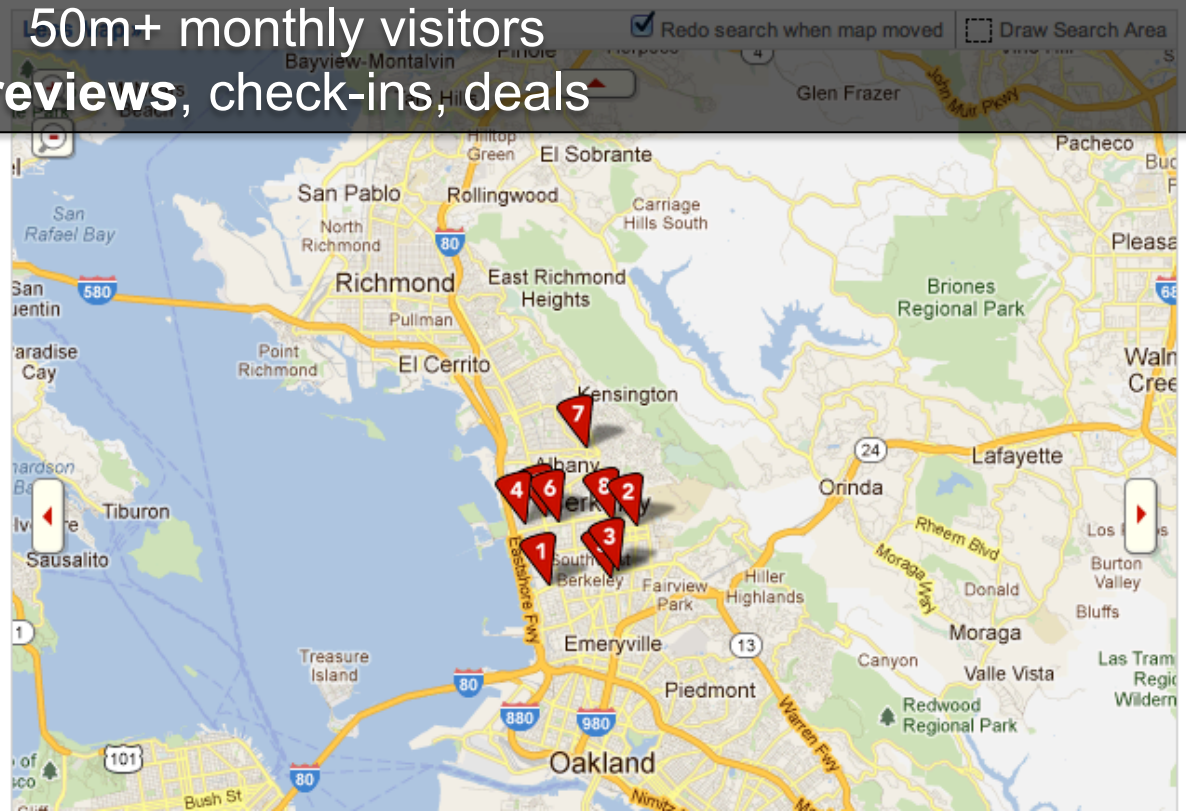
50m+ monthly visitors
reviews, check-ins, deals

Redo search when map moved
Draw Search Area

Bayview-Montalvin
Pinole
Glen Frazer
John Muir Pkwy
Pacheco
Hilltop Green
El Sobrante
San Pablo
Rollingwood
Carriage Hills South
San Rafael Bay
North Richmond
80
Pleasa
San Quentin
580
Richmond
East Richmond Heights
Briones Regional Park
Pullman
Paradise Cay
Point Richmond
El Cerrito
Walnut Cree
Kensington
7
24
Lafayette
Albany
4
6
8
2
Orinda
Tiburon
Berkeley
Rheem Blvd
Los
Sausalito
Eastshore Fwy
1
3
South Berkeley
Moraga Way
Burton Valley
Fairview Park
Hiller Highlands
Donald
Bluffs
Emeryville
13
Moraga
Treasure Island
Canyon
Valle Vista
Las Tram Regi Wildern
80
Piedmont
Redwood Regional Park
880
980
Warren Fwy
101
Oakland
80
Bush St
Nimitz